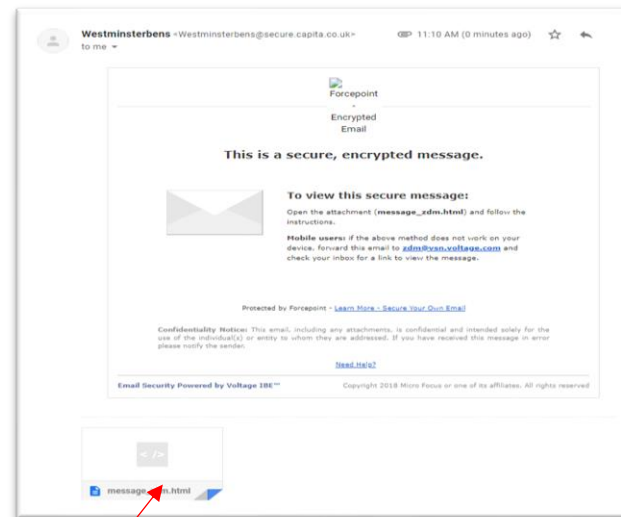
Westminsterbens <Westminsterbens@secure.capita.co.uk>
to me

11:10 AM (0 minutes ago)

Forcepoint - Encrypted Email

This is a secure, encrypted message.

To view this secure message:

Open the attachment (message_zdm.html) and follow the instructions.

Mobile users: if the above method does not work on your device, forward this email to zdm@vsn.voltage.com and check your inbox for a link to view the message.

Protected by Forcepoint - Learn More - Secure Your Own Email

Confidentiality Notice: This email, including any attachments, is confidential and intended solely for the use of the individual(s) or entity to whom they are addressed. If you have received this message in error please notify the sender.

Need Help?

Email Security Powered by Voltage IBE™

Copyright 2018 Micro Focus or one of its affiliates. All rights reserved

</>

message_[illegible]n.html